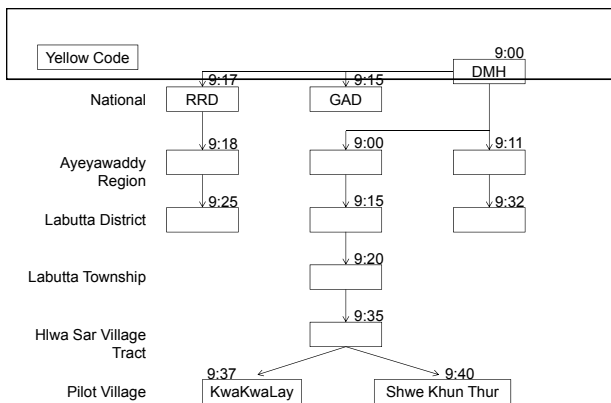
Yellow Code

9:00
DMH

9:17
9:15

National
RRD
GAD

9:18
9:00
9:11

Ayeyawaddy Region

9:25
9:15
9:32

Labutta District

9:20

Labutta Township

9:35

Hlwa Sar Village Tract

9:37
9:40

Pilot Village
KwaKwaLay
Shwe Khun Thur